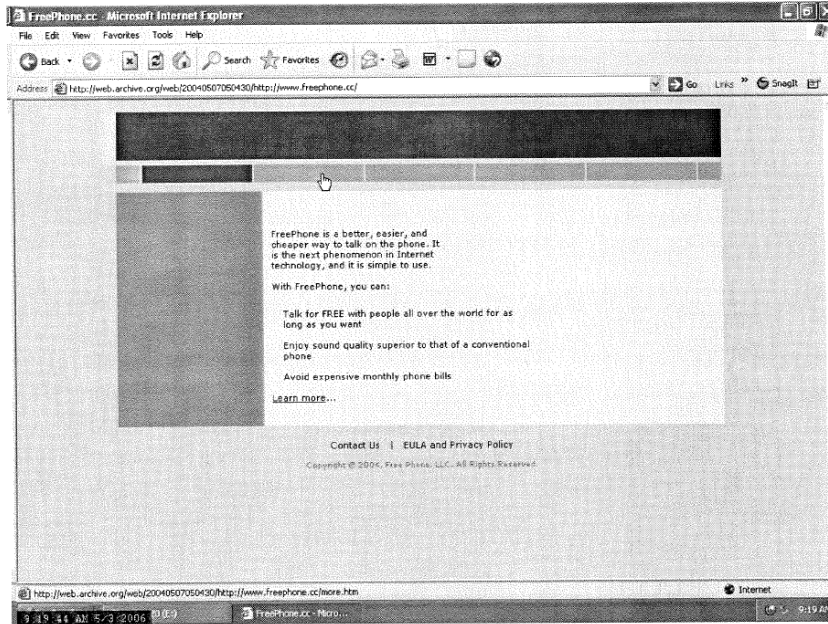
FreePhone.cc - Microsoft Internet Explorer

File Edit View Favorites Tools Help

Back Search Favorites

Address http://web.archive.org/web/20040507050430/http://www.freephone.cc/

Go Links » SnagIt

FreePhone is a better, easier, and cheaper way to talk on the phone. It is the next phenomenon in Internet technology, and it is simple to use.

With FreePhone, you can:

Talk for FREE with people all over the world for as long as you want

Enjoy sound quality superior to that of a conventional phone

Avoid expensive monthly phone bills

Learn more...

Contact Us | EULA and Privacy Policy

Copyright © 2004, Free Phone, LLC. All Rights Reserved

http://web.archive.org/web/20040507050430/http://www.freephone.cc/more.htm

Internet

9:19:44 AM 5/3/2006 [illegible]

FreePhone.cc - Micro...

9:19 A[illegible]